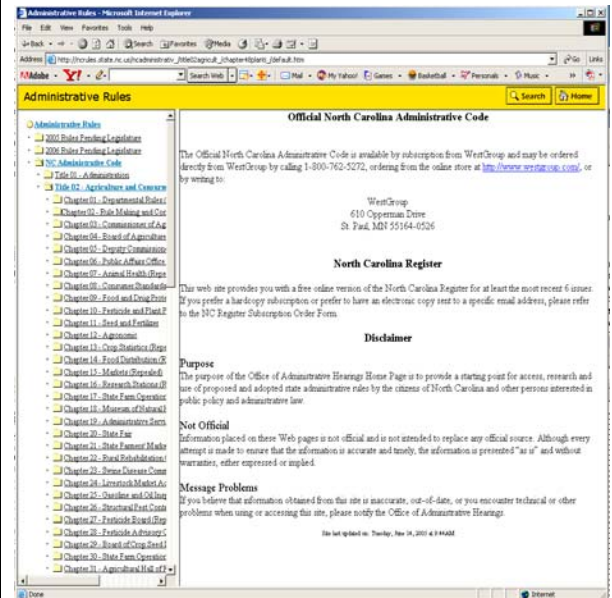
Administrative Rules - Microsoft Internet Explorer

File Edit View Favorites Tools Help

Back Search Favorites Media

Address http://ncrules.state.nc.us/ncadministrativ_/title02agricult_/chapter48plant_/default.htm Go Links

Search Web Mail My Yahoo! Games Basketball Personals Music

Administrative Rules

Search Home

Administrative Rules
2005 Rules Pending Legislature
2006 Rules Pending Legislature
NC Administrative Code
Title 01 - Administration
Title 02 - Agriculture and Consumer
Chapter 01 - Departmental Rules
Chapter 02 - Rule Making and Con
Chapter 03 - Commissioner of Ag
Chapter 04 - Board of Agriculture
Chapter 05 - Deputy Commissioner
Chapter 06 - Public Affairs Office
Chapter 07 - Animal Health (Repe
Chapter 08 - Consumer Standards
Chapter 09 - Food and Drug Prote
Chapter 10 - Pesticide and Plant P
Chapter 11 - Seed and Fertilizer
Chapter 12 - Agronomic
Chapter 13 - Crop Statistics (Repe
Chapter 14 - Food Distribution (R
Chapter 15 - Markets (Repealed)
Chapter 16 - Research Stations (R
Chapter 17 - State Farm Operation
Chapter 18 - Museum of Natural H
Chapter 19 - Administrative Servi
Chapter 20 - State Fair
Chapter 21 - State Farmers' Marke
Chapter 22 - Rural Rehabilitation
Chapter 23 - Swine Disease Contr
Chapter 24 - Livestock Market Ac
Chapter 25 - Gasoline and Oil Insp
Chapter 26 - Structural Pest Contr
Chapter 27 - Pesticide Board (Rep
Chapter 28 - Pesticide Advisory C
Chapter 29 - Board of Crop Seed I
Chapter 30 - State Farm Operation
Chapter 31 - Agricultural Hall of F

Official North Carolina Administrative Code

The Official North Carolina Administrative Code is available by subscription from WestGroup and may be ordered directly from WestGroup by calling 1-800-762-5272, ordering from the online store at http://www.westgroup.com/, or by writing to:

WestGroup
610 Opperman Drive
St. Paul, MN 55164-0526

North Carolina Register

This web site provides you with a free online version of the North Carolina Register for at least the most recent 6 issues. If you prefer a hardcopy subscription or prefer to have an electronic copy sent to a specific email address, please refer to the NC Register Subscription Order Form.

Disclaimer

Purpose
The purpose of the Office of Administrative Hearings Home Page is to provide a starting point for access, research and use of proposed and adopted state administrative rules by the citizens of North Carolina and other persons interested in public policy and administrative law.

Not Official
Information placed on these Web pages is not official and is not intended to replace any official source. Although every attempt is made to ensure that the information is accurate and timely, the information is presented "as is" and without warranties, either expressed or implied.

Message Problems
If you believe that information obtained from this site is inaccurate, out-of-date, or you encounter technical or other problems when using or accessing this site, please notify the Office of Administrative Hearings.

Site last updated on: Tuesday, June 14, 2005 at 8:44AM

Done Internet